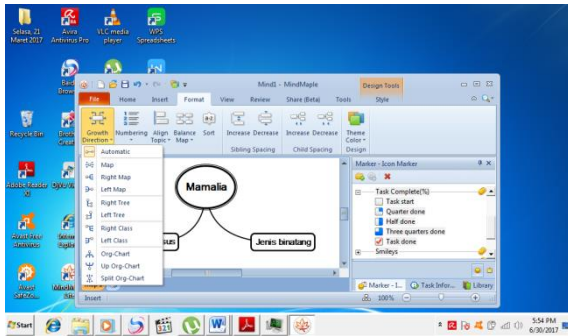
Selasa, 21 Maret 2017
Avira Antivirus Pro
VLC media player
WPS Spreadsheets

Recycle Bin
Adobe Reader XI
Avast Free Antivirus
Avast SafeZone

Mind1 - MindMaple
Design Tools
File
Home
Insert
Format
View
Review
Share (Beta)
Tools
Style

Growth Direction
Numbering
Align Topic
Balance Map
Sort
Increase
Decrease
Increase
Decrease
Theme Color
Sibling Spacing
Child Spacing
Design

Automatic
Map
Right Map
Left Map
Right Tree
Left Tree
Right Class
Left Class
Org-Chart
Up Org-Chart
Split Org-Chart

Mamalia
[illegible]sus
Jenis binatang

Marker - Icon Marker
Task Complete(%)
Task start
Quarter done
Half done
Three quarters done
Task done
Smileys

Marker - I...
Task Infor...
Library
Insert
100%

Start
5:54 PM
6/30/2017